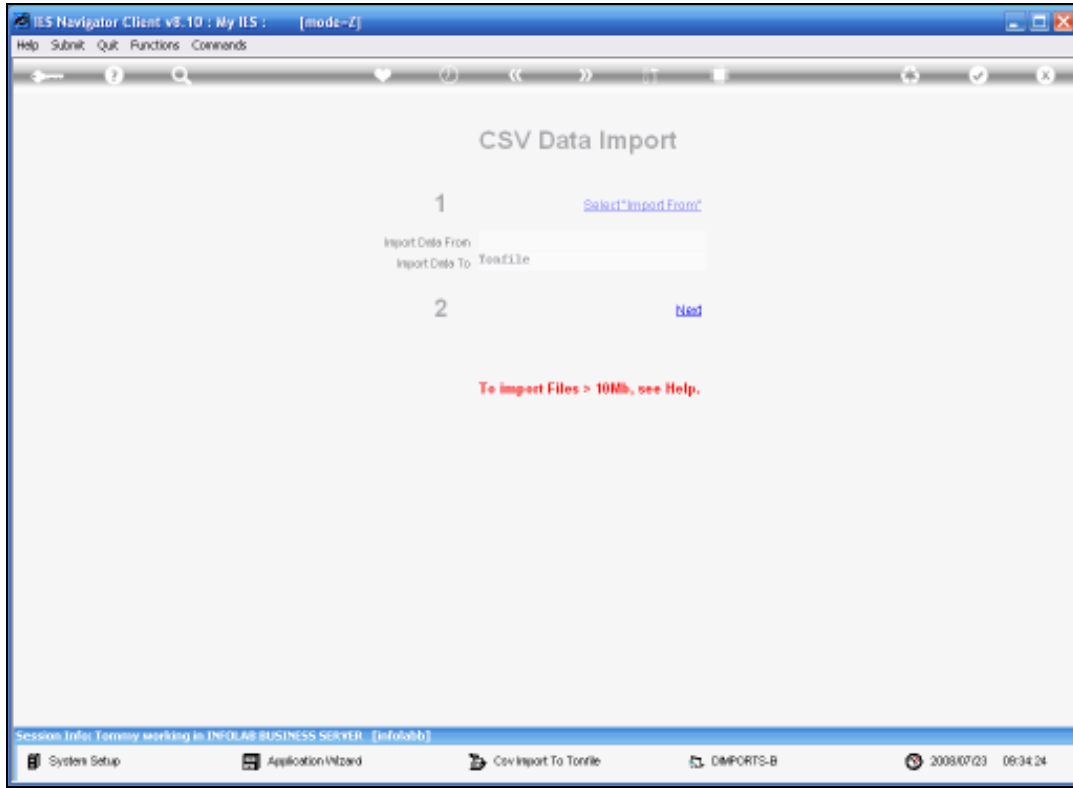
IES Navigator Client v8.10 : My IES : [mode-Z]

Help Submit Quit Functions Commands

CSV Data Import

1

Select "Import From"

Import Data From

Import Data To Tonfile

2

Next

To import Files > 10Mb, see Help.

Session Info: Tommy working in INFOLAB BUSINESS SERVER [infolabb]

System Setup

Application Wizard

Csv Import To Tonfile

DIMPORTS-B

2008/07/23 08:34:24